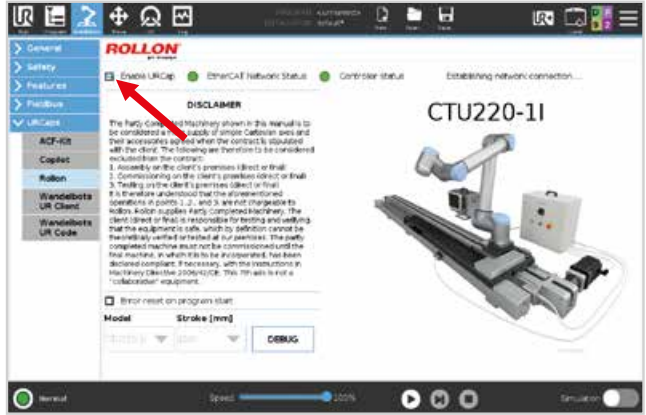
General
Safety
Features
Fieldbus
URCaps
ACF-Kit
Copilot
Rollon
Wandelbots UR Client
Wandelbots UR Code

ROLLON

Enable URCap
EtherCAT Network Status
Controller status
Establishing network connection....

DISCLAIMER

The Partly Completed Machinery shown in this manual is to be considered a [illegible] supply of simple Cartesian axes and their accessories agreed when the contract is stipulated with the client. The following are therefore to be considered excluded from the contract:
1. Assembly on the client's premises (direct or final)
2. Commissioning on the client's premises (direct or final)
3. Testing on the client's premises (direct or final)
It is therefore understood that the aforementioned operations in points 1., 2., and 3. are not chargeable to Rollon. Rollon supplies Partly Completed Machinery. The client (direct or final) is responsible for testing and verifying that the equipment is safe, which by definition cannot be preventively verified or tested at our premises. The partly completed machine must not be commissioned until the final machine, in which it is to be incorporated, has been declared compliant, if necessary, with the instructions in Machinery Directive 2006/42/CE. This 7th axis is not a "collaborative" equipment.

CTU220-1I

Error reset on program start

Model
Stroke [mm]
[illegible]
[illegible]
DEBUG

Normal
Speed
100%
Simulation